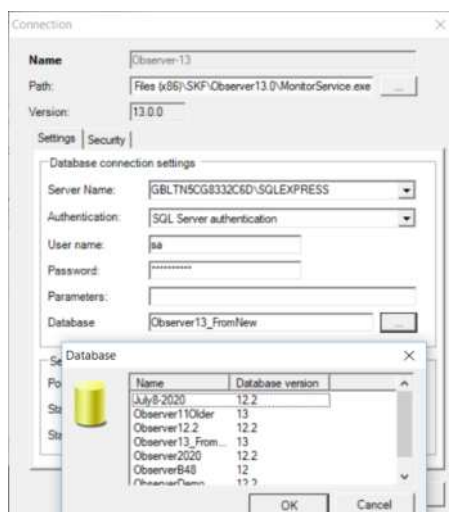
Connection

Name Observer-13

Path: Files (x86)\SKF\Observer13.0\MonitorService.exe ...

Version: 13.0.0

Settings Security

Database connection settings

Server Name: GBLTN5CG8332C6D\SQLEXPRESS

Authentication: SQL Server authentication

User name: sa

Password: **********

Parameters:

Database Observer13_FromNew ...

Se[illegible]

Po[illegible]

St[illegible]

St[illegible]

Database

| Name | Database version |
|---|---|
| July8-2020 | 12.2 |
| Observer11Older | 13 |
| Observer12.2 | 12.2 |
| Observer13_From... | 13 |
| Observer2020 | 12.2 |
| ObserverB48 | 12 |
| ObserverDemo | 12.2 |

OK Cancel